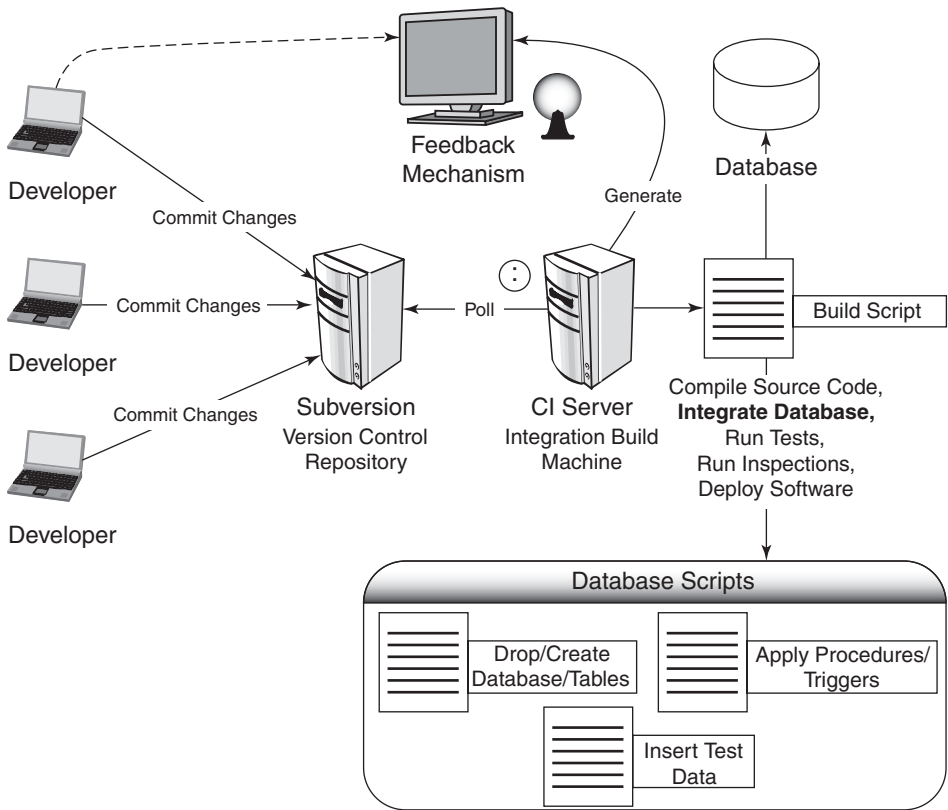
Feedback Mechanism

Developer

Commit Changes

Generate

Database

Commit Changes

Poll

Build Script

Developer

Commit Changes

Subversion
Version Control Repository

CI Server
Integration Build Machine

Compile Source Code,
**Integrate Database,**
Run Tests,
Run Inspections,
Deploy Software

Developer

Database Scripts

Drop/Create Database/Tables

Apply Procedures/ Triggers

Insert Test Data